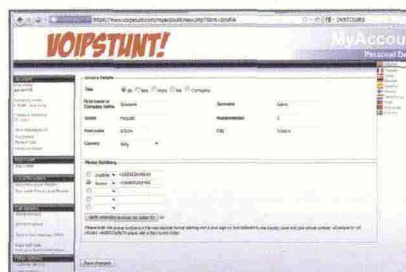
https://www.voipstunt.com/myaccount/myaccount.php??&pb=profile

VOIPSTUNT!

MyAccou

Personal De

Title: Mr Mrs Miss Ms Company

First name or Company name: Giovanni

Surname: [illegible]

Street: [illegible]

Housenumber: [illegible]

Postcode: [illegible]

City: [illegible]

Country: Italy

Phone Numbers

mobile +393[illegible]

home +39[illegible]

Save changes